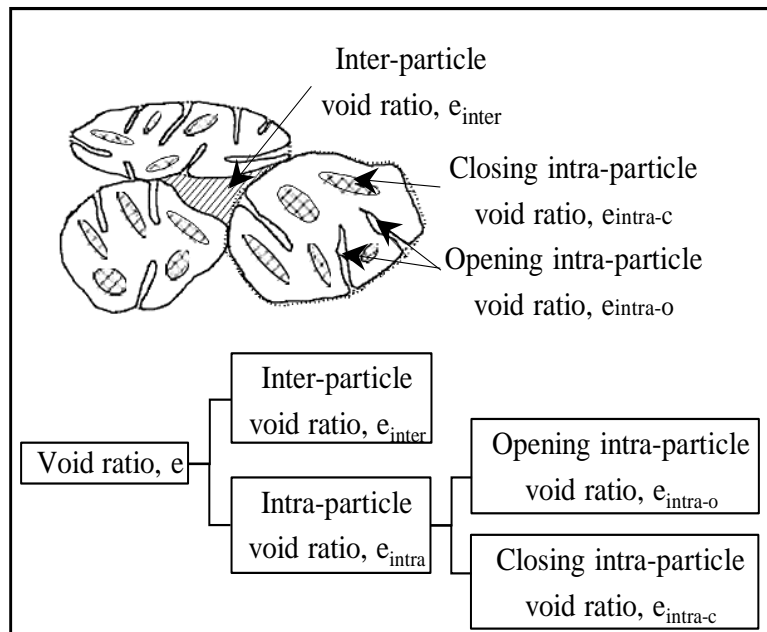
Inter-particle void ratio, $e_{inter}$

Closing intra-particle void ratio, $e_{intra-c}$

Opening intra-particle void ratio, $e_{intra-o}$

Void ratio, e

Inter-particle void ratio, $e_{inter}$

Intra-particle void ratio, $e_{intra}$

Opening intra-particle void ratio, $e_{intra-o}$

Closing intra-particle void ratio, $e_{intra-c}$